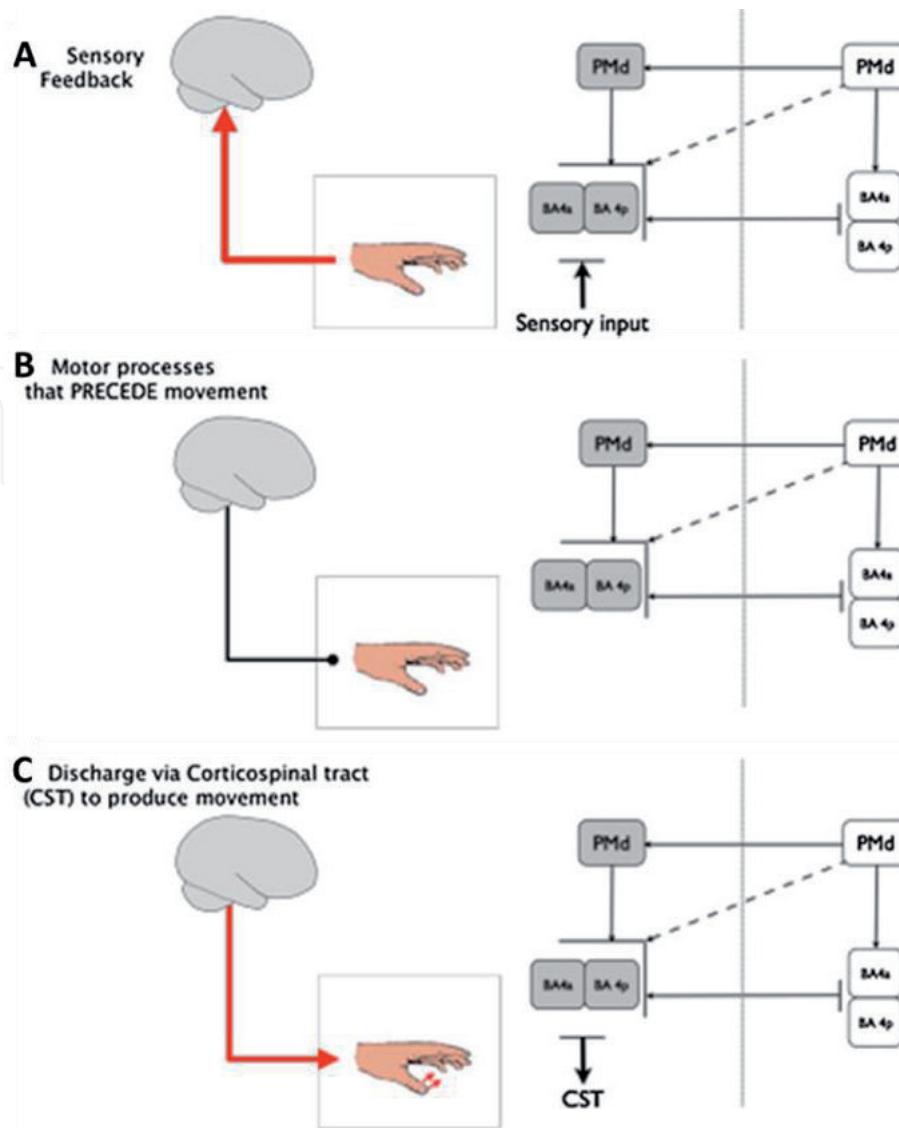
A Sensory Feedback

PMd

PMd

BA4a

BA 4p

BA4a

BA 4p

Sensory input

B Motor processes that PRECEDE movement

PMd

PMd

BA4a

BA 4p

BA4a

BA 4p

C Discharge via Corticospinal tract (CST) to produce movement

PMd

PMd

BA4a

BA 4p

BA4a

BA 4p

CST